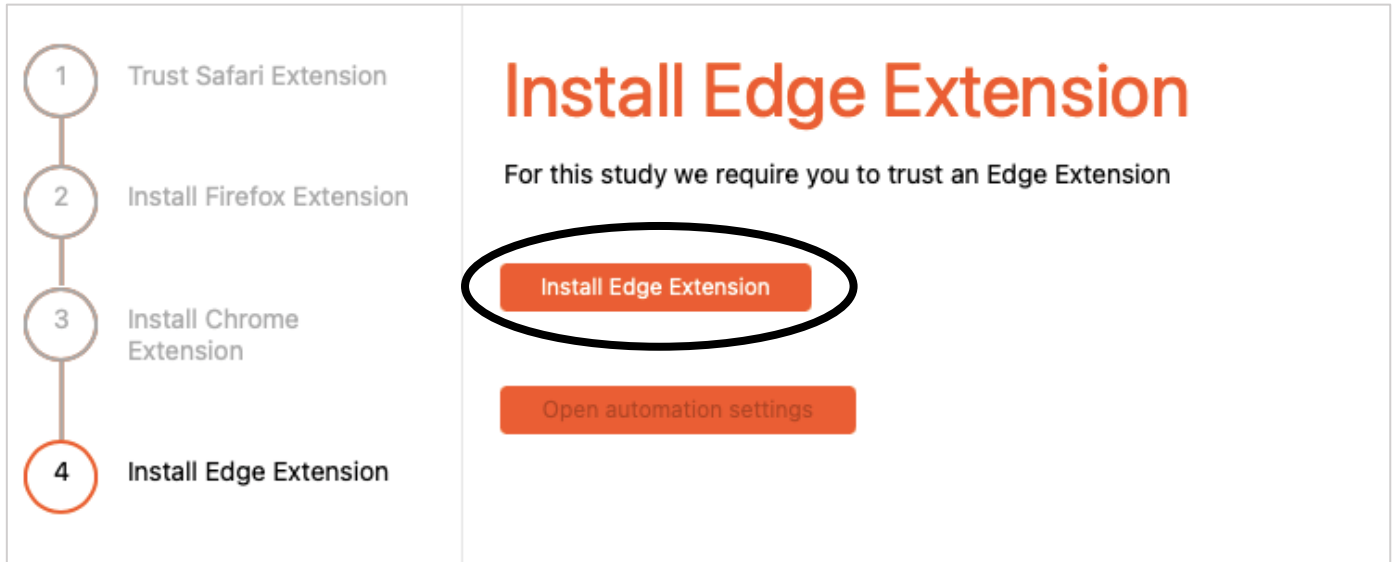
1 Trust Safari Extension

2 Install Firefox Extension

3 Install Chrome Extension

4 Install Edge Extension

Install Edge Extension

For this study we require you to trust an Edge Extension

Install Edge Extension

Open automation settings